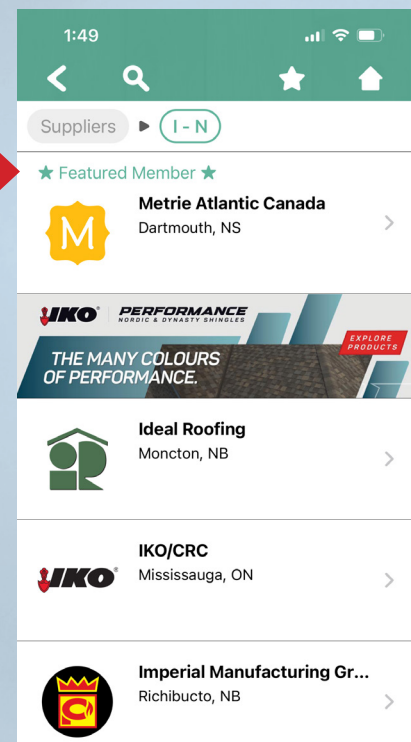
1:49

Suppliers I - N

★ Featured Member ★

M

Metrie Atlantic Canada
Dartmouth, NS

IKO PERFORMANCE NORDIC & DYNASTY SHINGLES
THE MANY COLOURS OF PERFORMANCE.
EXPLORE PRODUCTS

Ideal Roofing
Moncton, NB

IKO
IKO/CRC
Mississauga, ON

Imperial Manufacturing Gr...
Richibucto, NB